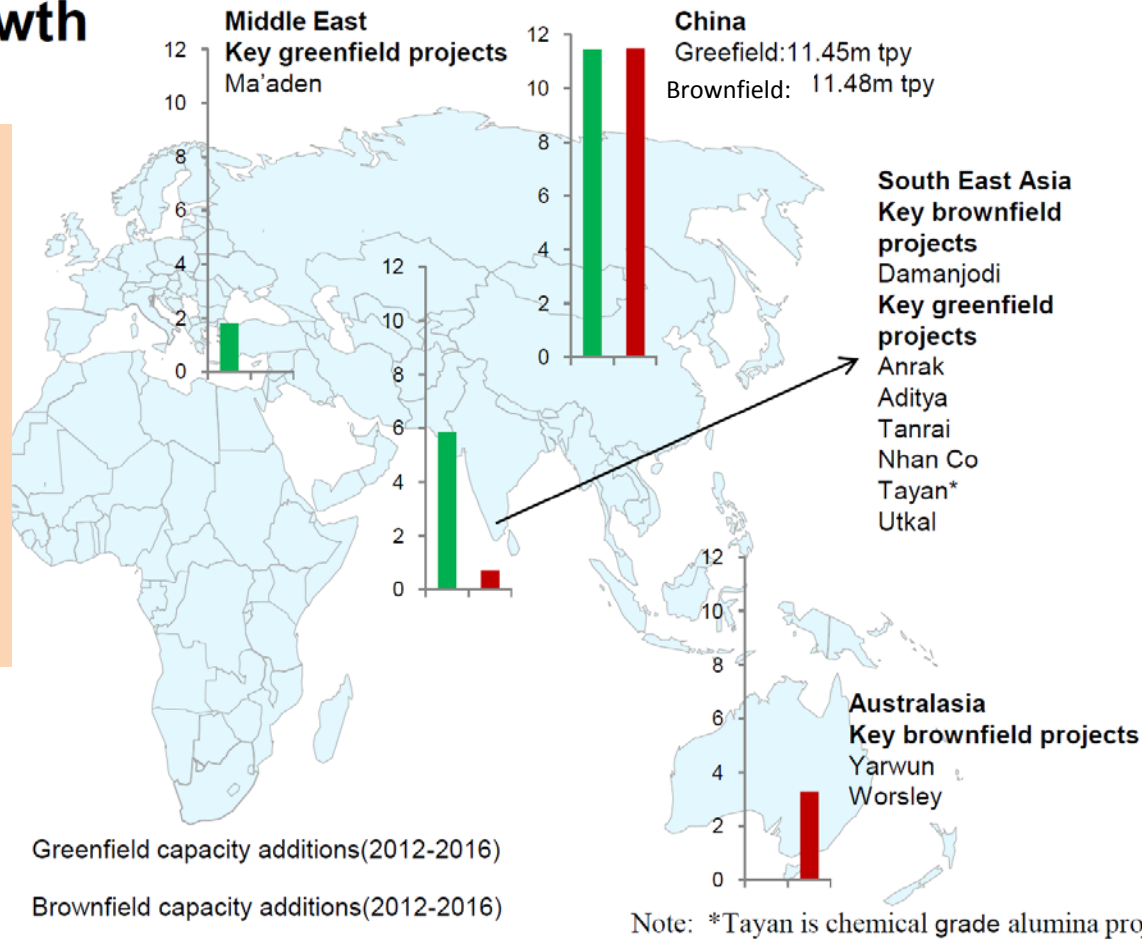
wth

Middle East
Key greenfield projects
Ma'aden

12
10
8
6
4
2
0

China
Greefield:11.45m tpy
Brownfield: 11.48m tpy

12
10
8
6
4
2
0

12
10
8
6
4
2
0

South East Asia
Key brownfield projects
Damanjodi
Key greenfield projects
Anrak
Aditya
Tanrai
Nhan Co
Tayan*
Utkal

12
10
8
6
4
2
0

Australasia
Key brownfield projects
Yarwun
Worsley

Greenfield capacity additions(2012-2016)

Brownfield capacity additions(2012-2016)

Note: *Tayan is chemical grade alumina pro